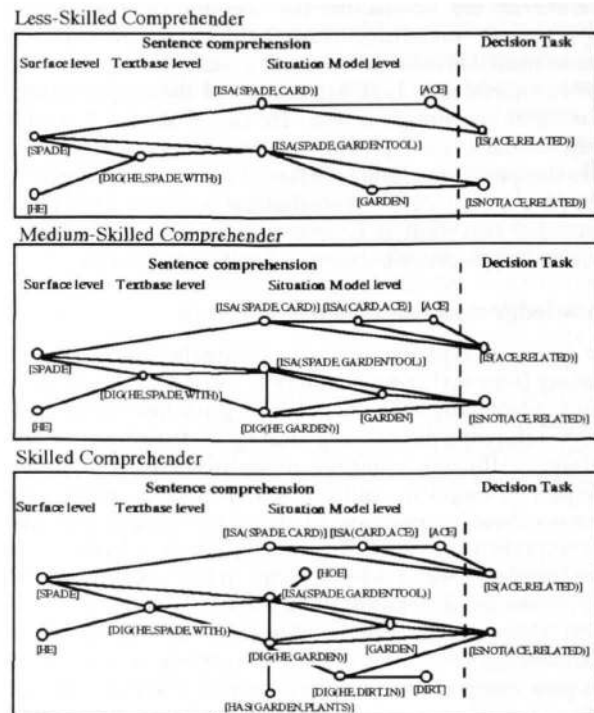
Less-Skilled Comprehender

Sentence comprehension

Decision Task

Surface level Textbase level Situation Model level

[ISA(SPADE,CARD)]

[ACE]

[SPADE]

[ISA(SPADE,GARDENTOOL)]

[IS(ACE,RELATED)]

[DIG(HE,SPADE,WITH)]

[HE]

[GARDEN]

[ISNOT(ACE,RELATED)]

Medium-Skilled Comprehender

Sentence comprehension

Decision Task

Surface level Textbase level Situation Model level

[ISA(SPADE,CARD)] [ISA(CARD,ACE)] [ACE]

[SPADE]

[ISA(SPADE,GARDENTOOL)]

[IS(ACE,RELATED)]

[DIG(HE,SPADE,WITH)]

[GARDEN]

[HE]

[DIG(HE,GARDEN)]

[ISNOT(ACE,RELATED)]

Skilled Comprehender

Sentence comprehension

Decision Task

Surface level Textbase level Situation Model level

[ISA(SPADE,CARD)] [ISA(CARD,ACE)] [ACE]

[HOE]

[SPADE]

[ISA(SPADE,GARDENTOOL)]

[IS(ACE,RELATED)]

[DIG(HE,SPADE,WITH)]

[HE]

[DIG(HE,GARDEN)]

[GARDEN]

[ISNOT(ACE,RELATED)]

[DIG(HE,DIRT,IN)]

[DIRT]

[HAS(GARDEN,PLANTS)]